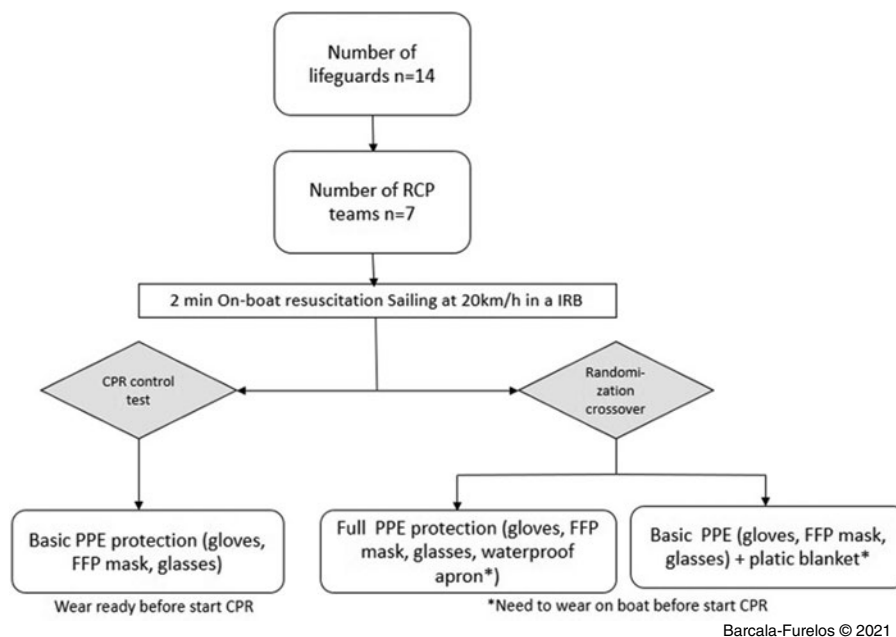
Number of lifeguards n=14

Number of RCP teams n=7

2 min On-boat resuscitation Sailing at 20km/h in a IRB

CPR control test

Randomization crossover

Basic PPE protection (gloves, FFP mask, glasses)

Wear ready before start CPR

Full PPE protection (gloves, FFP mask, glasses, waterproof apron*)

Basic PPE (gloves, FFP mask, glasses) + platic blanket*

*Need to wear on boat before start CPR

Barcala-Furelos © 2021